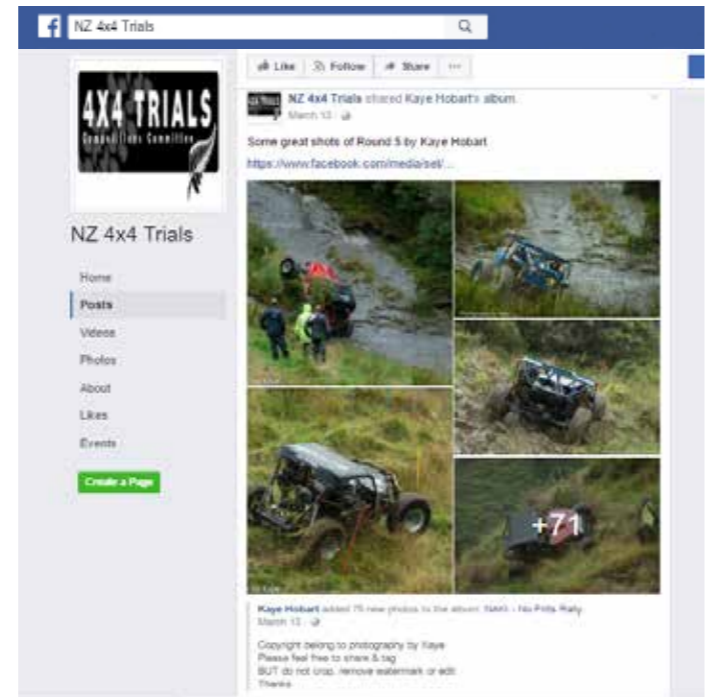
NZ 4x4 Trials

4X4 TRIALS
Competitions Committee

NZ 4x4 Trials

Home
Posts
Videos
Photos
About
Likes
Events

Create a Page

Like
Follow
Share
···

NZ 4x4 Trials shared Kaye Hobart's album.
March 13 ·

Some great shots of Round 5 by Kaye Hobart

https://www.facebook.com/media/set/...

+71

Kaye Hobart added 75 new photos to the album: NAKI - No Frills Rally.
March 13 ·

Copyright belong to photography by Kaye
Please feel free to share & tag
BUT do not crop, remove watermark or edit
Thanks